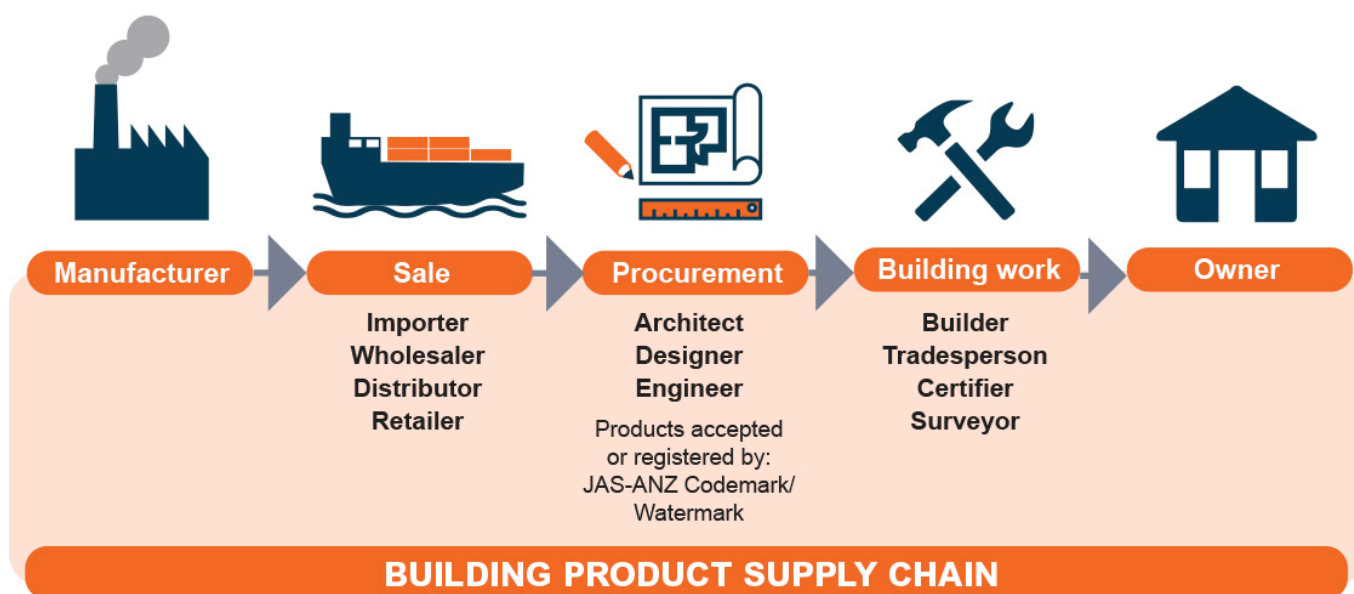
Manufacturer

Sale

Importer
Wholesaler
Distributor
Retailer

Procurement

Architect
Designer
Engineer

Products accepted or registered by: JAS-ANZ Codemark/ Watermark

Building work

Builder
Tradesperson
Certifier
Surveyor

Owner

BUILDING PRODUCT SUPPLY CHAIN